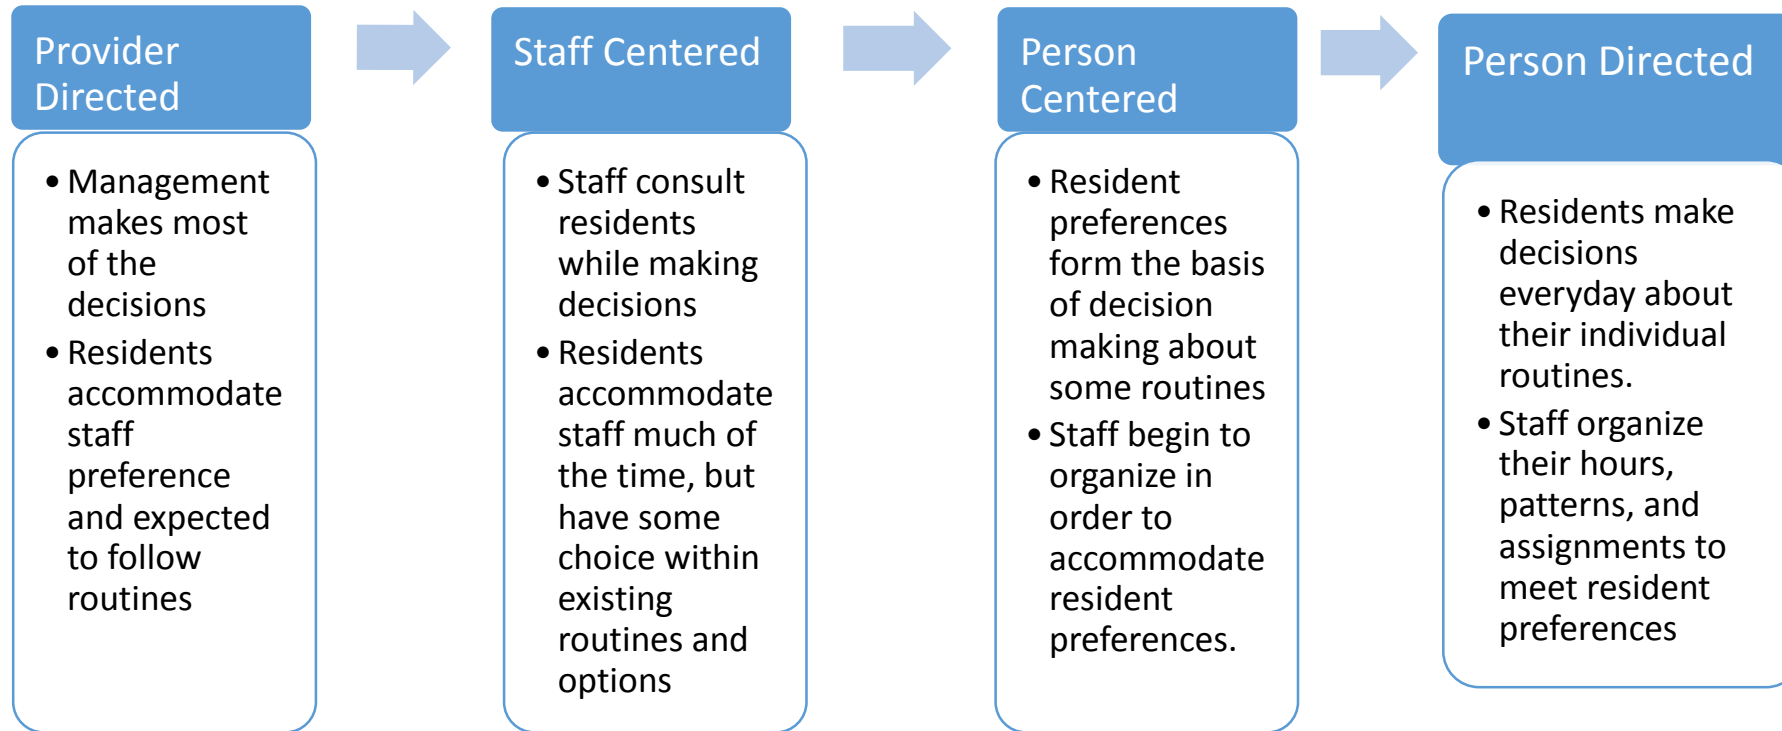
Provider Directed

• Management makes most of the decisions
• Residents accommodate staff preference and expected to follow routines

Staff Centered

• Staff consult residents while making decisions
• Residents accommodate staff much of the time, but have some choice within existing routines and options

Person Centered

• Resident preferences form the basis of decision making about some routines
• Staff begin to organize in order to accommodate resident preferences.

Person Directed

• Residents make decisions everyday about their individual routines.
• Staff organize their hours, patterns, and assignments to meet resident preferences